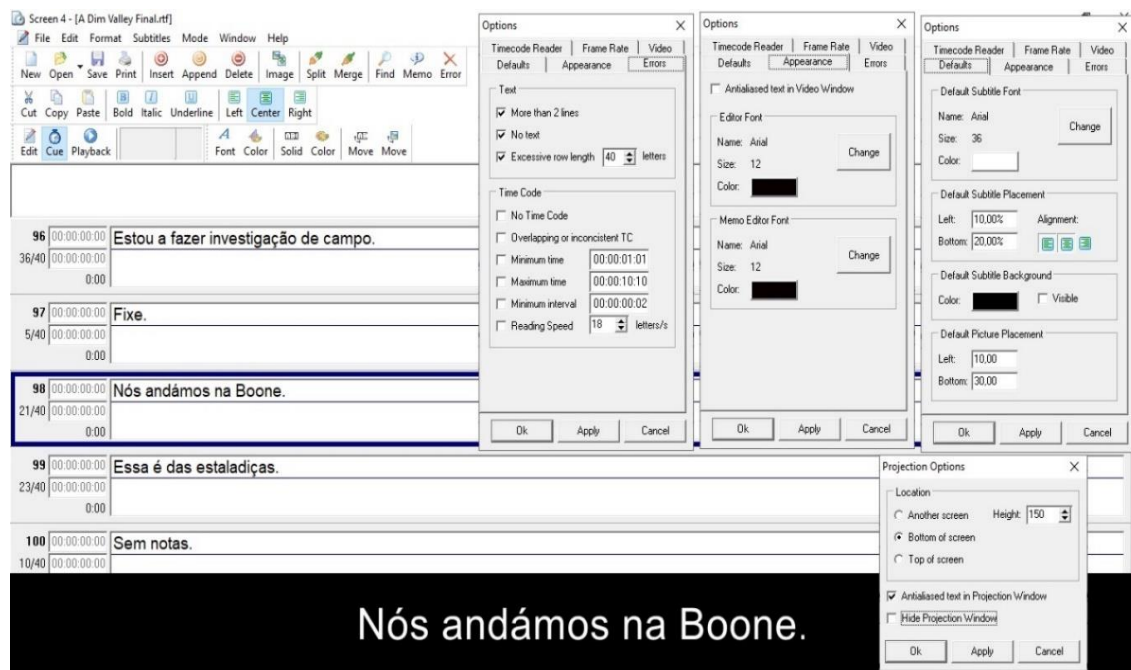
Screen 4 - [A Dim Valley Final.rtf]
File Edit Format Subtitles Mode Window Help
New Open Save Print Insert Append Delete Image Split Merge Find Memo Error
Cut Copy Paste Bold Italic Underline Left Center Right
Edit Cue Playback Font Color Solid Color Move Move

96 00:00:00:00 Estou a fazer investigação de campo.
36/40 00:00:00:00
0:00

97 00:00:00:00 Fixe.
5/40 00:00:00:00
0:00

98 00:00:00:00 Nós andámos na Boone.
21/40 00:00:00:00
0:00

99 00:00:00:00 Essa é das estaladiças.
23/40 00:00:00:00
0:00

100 00:00:00:00 Sem notas.
10/40 00:00:00:00

Options
Timecode Reader | Frame Rate | Video
Defaults | Appearance | Errors
Text
☑ More than 2 lines
☑ No text
☑ Excessive row length 40 letters
Time Code
☐ No Time Code
☐ Overlapping or inconsistent TC
☐ Minimum time 00:00:01:01
☐ Maximum time 00:00:10:10
☐ Minimum interval 00:00:00:02
☐ Reading Speed 18 letters/s
Ok Apply Cancel

Options
Timecode Reader | Frame Rate | Video
Defaults | Appearance | Errors
☐ Antialiased text in Video Window
Editor Font
Name: Arial
Size: 12
Color:
Change
Memo Editor Font
Name: Arial
Size: 12
Color:
Change
Ok Apply Cancel

Options
Timecode Reader | Frame Rate | Video
Defaults | Appearance | Errors
Default Subtitle Font
Name: Arial
Size: 36
Color:
Change
Default Subtitle Placement
Left: 10,00%
Bottom: 20,00%
Alignment:
Default Subtitle Background
Color:
☐ Visible
Default Picture Placement
Left: 10,00
Bottom: 30,00
Ok Apply Cancel

Projection Options
Location
○ Another screen Height: 150
● Bottom of screen
○ Top of screen
☑ Antialiased text in Projection Window
☐ Hide Projection Window
Ok Apply Cancel

Nós andámos na Boone.